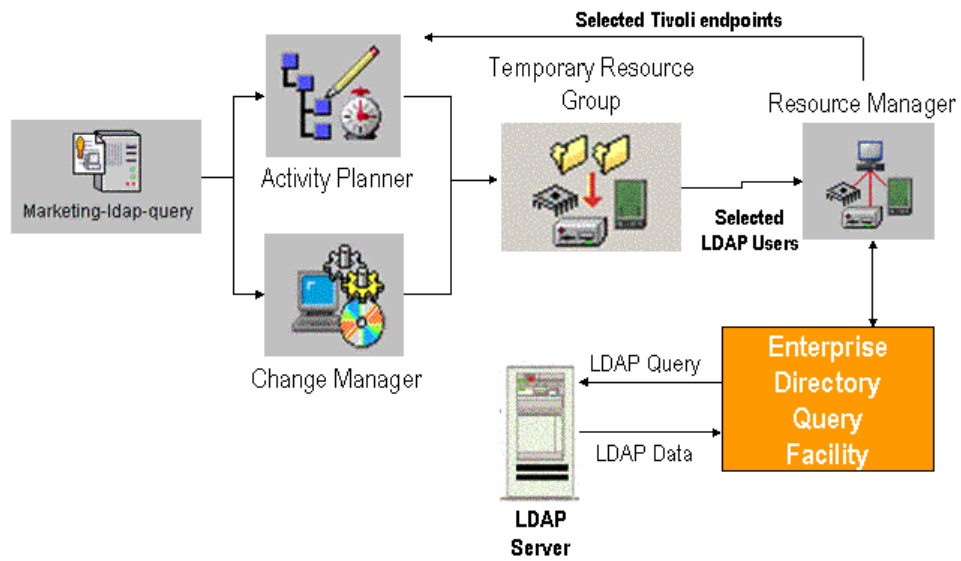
Selected Tivoli endpoints

Marketing-ldap-query

Activity Planner

Change Manager

Temporary Resource Group

Selected LDAP Users

Resource Manager

Enterprise Directory Query Facility

LDAP Query

LDAP Data

LDAP Server